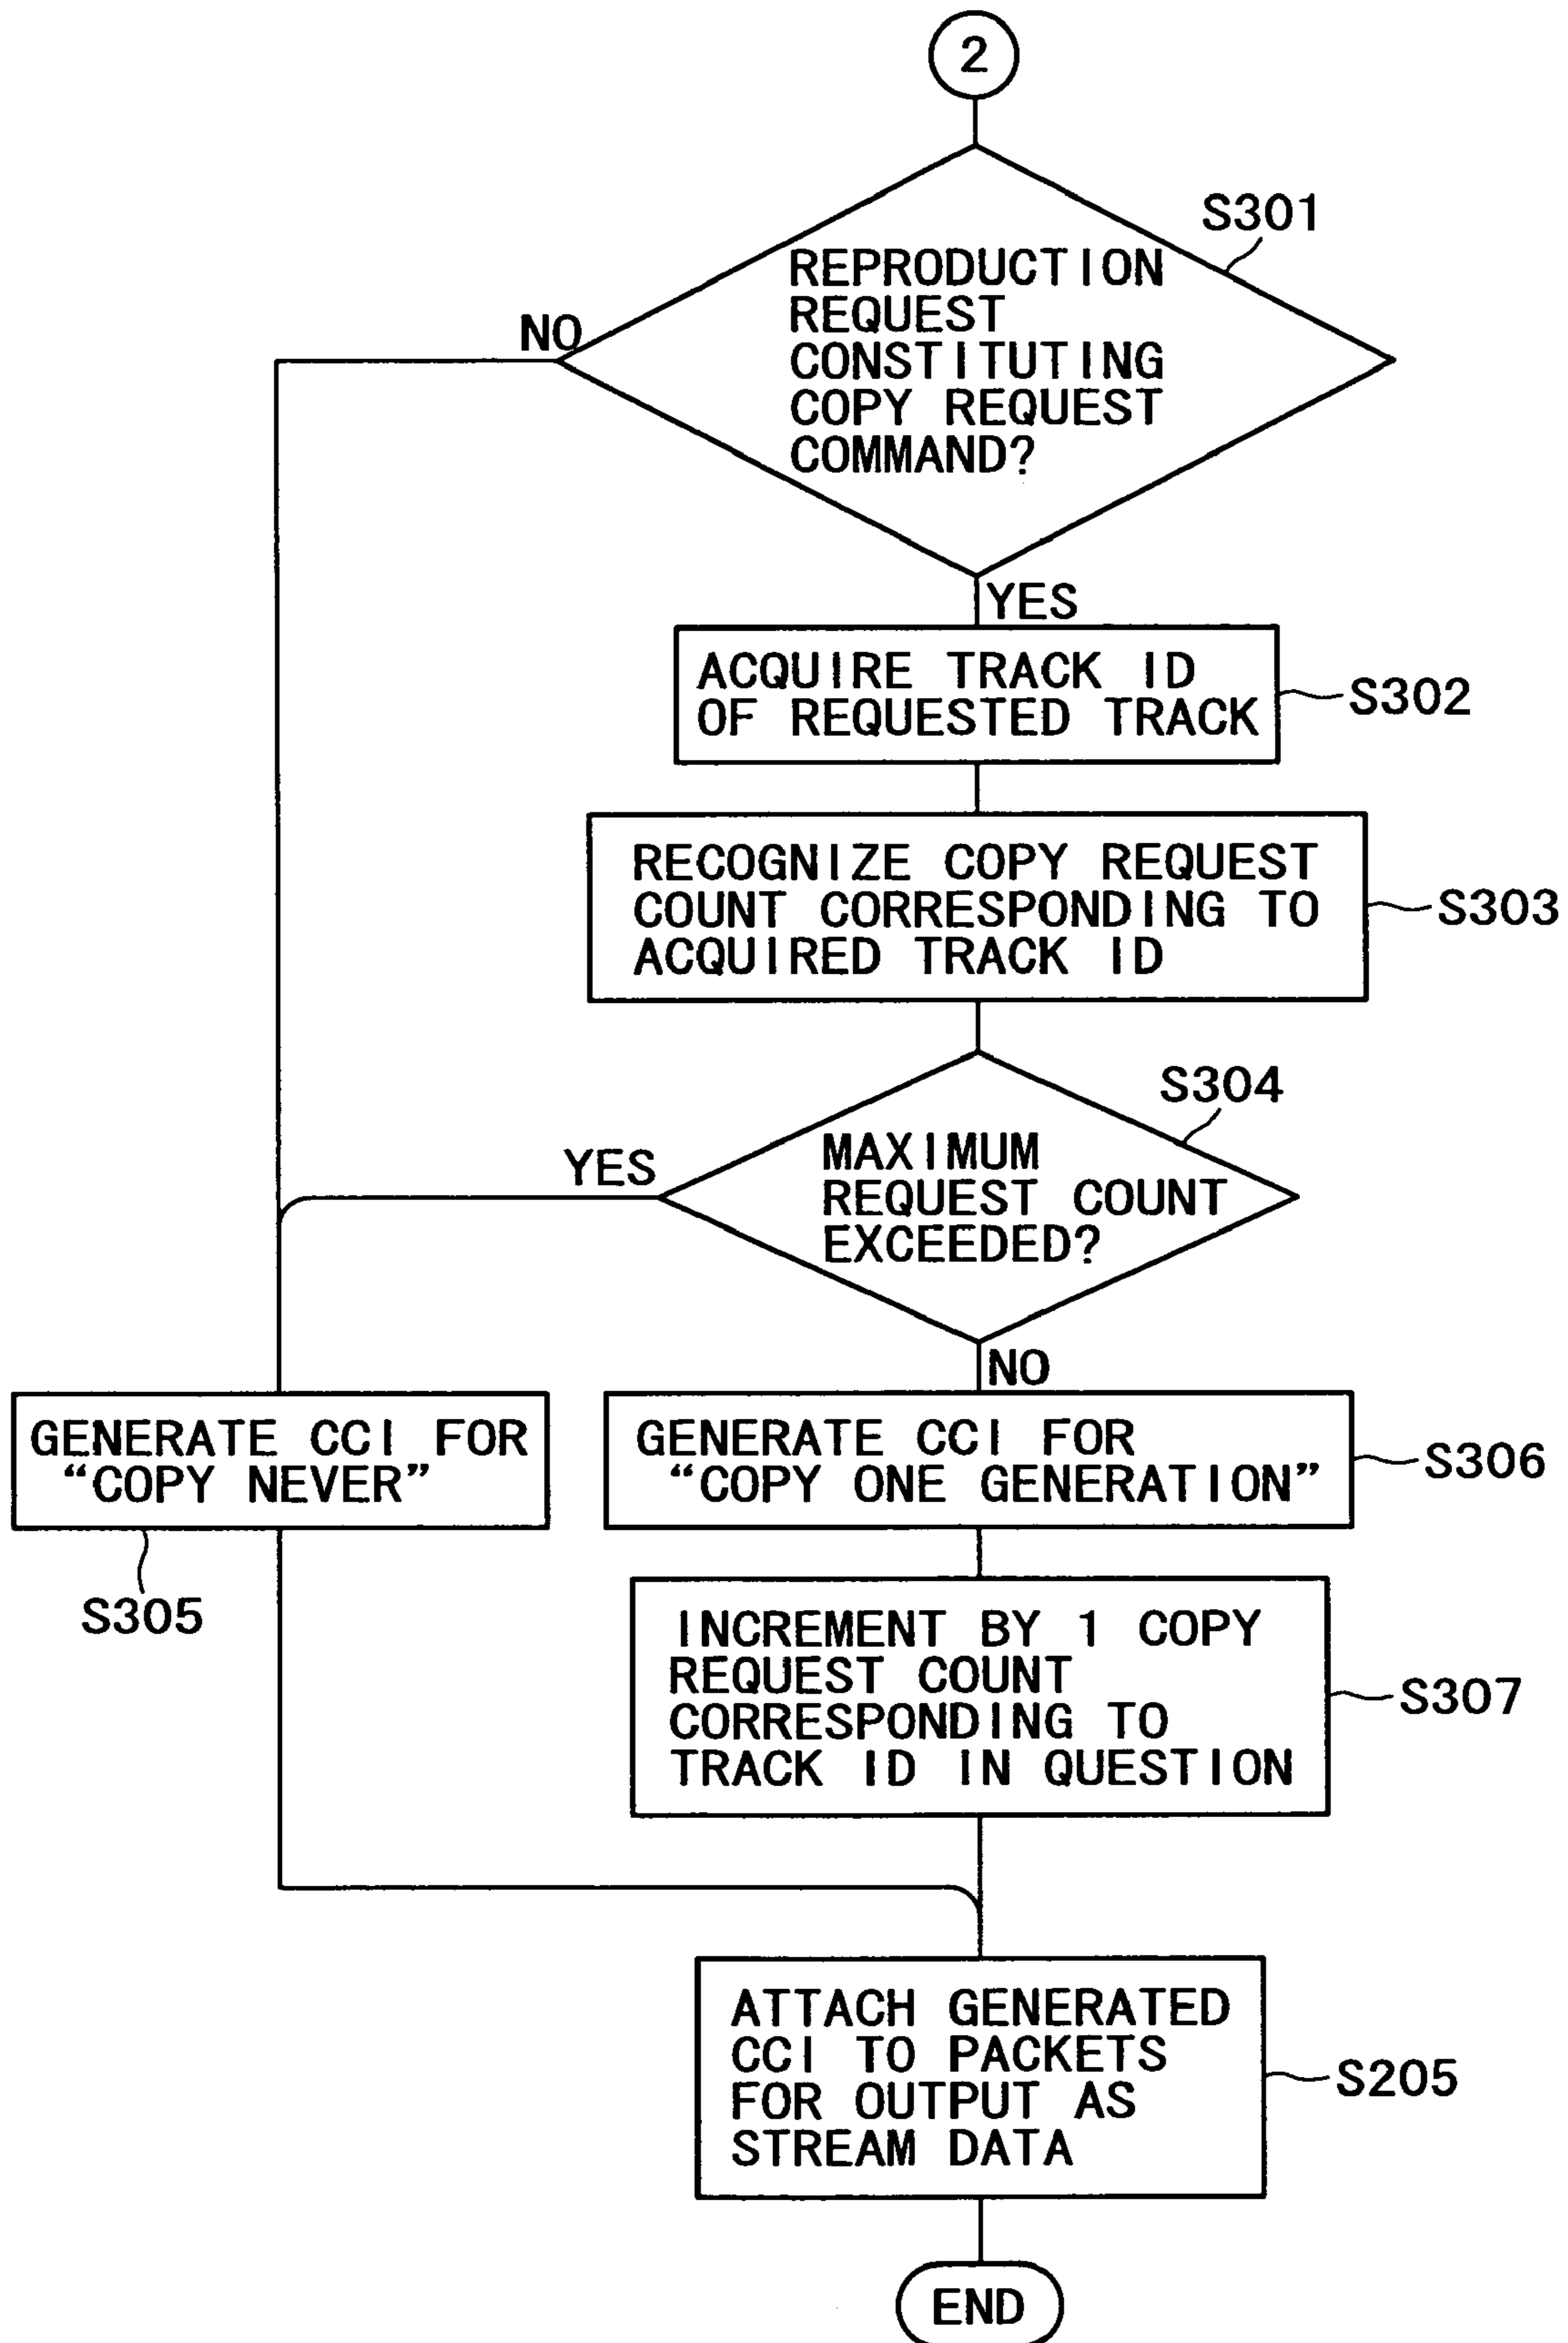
2

S301

REPRODUCTION REQUEST CONSTITUTING COPY REQUEST COMMAND?

NO

YES

ACQUIRE TRACK ID OF REQUESTED TRACK

S302

RECOGNIZE COPY REQUEST COUNT CORRESPONDING TO ACQUIRED TRACK ID

S303

S304

MAXIMUM REQUEST COUNT EXCEEDED?

YES

NO

GENERATE CCI FOR "COPY NEVER"

S305

GENERATE CCI FOR "COPY ONE GENERATION"

S306

INCREMENT BY 1 COPY REQUEST COUNT CORRESPONDING TO TRACK ID IN QUESTION

S307

ATTACH GENERATED CCI TO PACKETS FOR OUTPUT AS STREAM DATA

S205

END